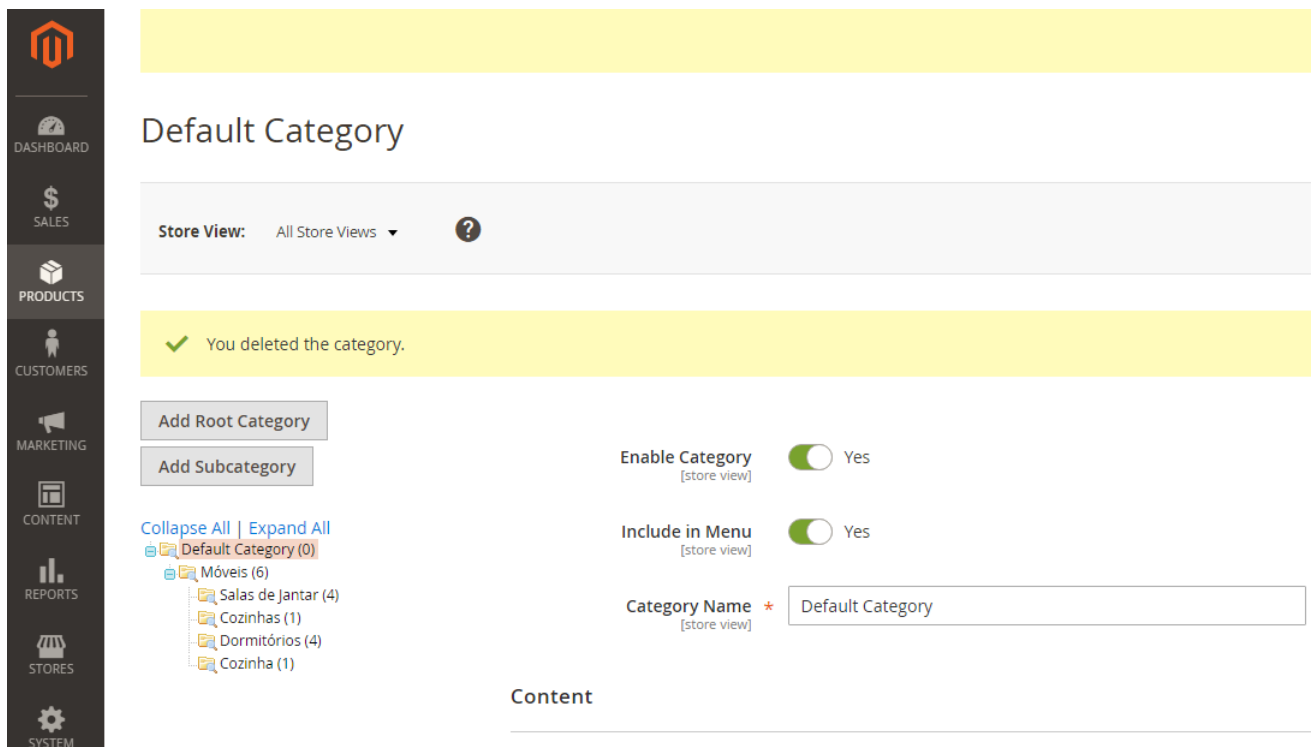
DASHBOARD
SALES
PRODUCTS
CUSTOMERS
MARKETING
CONTENT
REPORTS
STORES
SYSTEM

Default Category

Store View: All Store Views

You deleted the category.

Add Root Category
Add Subcategory

Collapse All | Expand All
Default Category (0)
Móveis (6)
Salas de Jantar (4)
Cozinhas (1)
Dormitórios (4)
Cozinha (1)

Enable Category [store view] Yes

Include in Menu [store view] Yes

Category Name * [store view] Default Category

Content